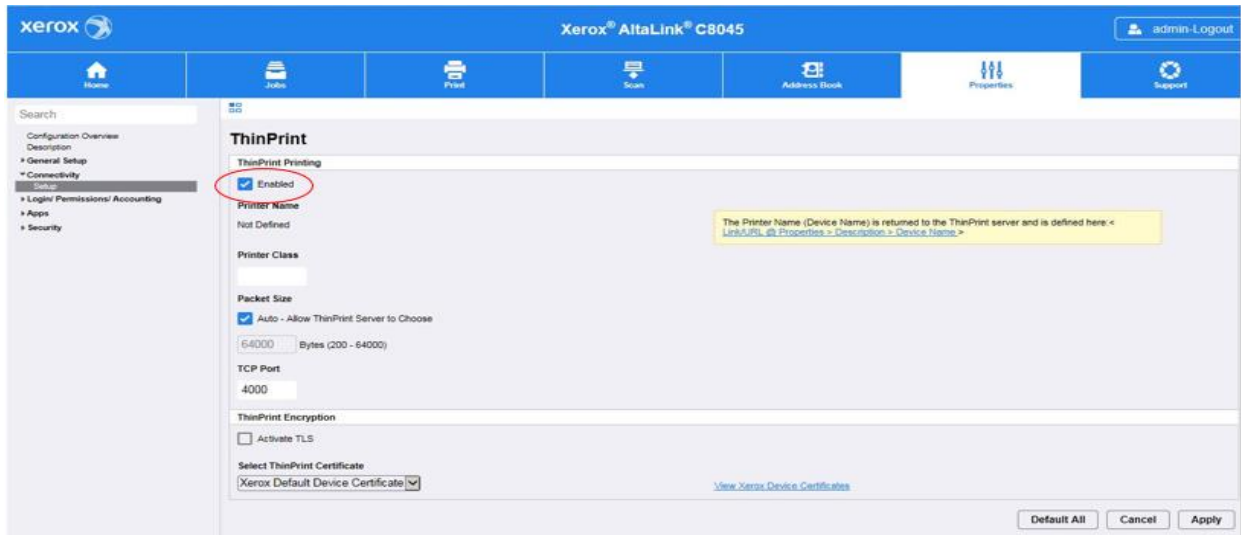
xerox

Xerox® AltaLink® C8045

admin-Logout

Home
Jobs
Print
Scan
Address Book
Properties
Support

Search

Configuration Overview
Description
▸ General Setup
▾ Connectivity
Setup
▸ Login/ Permissions/ Accounting
▸ Apps
▸ Security

ThinPrint

ThinPrint Printing

Enabled

Printer Name

Not Defined

The Printer Name (Device Name) is returned to the ThinPrint server and is defined here:< Link/URL @ Properties > Description > Device Name >

Printer Class

Packet Size

Auto - Allow ThinPrint Server to Choose

64000 Bytes (200 - 64000)

TCP Port

4000

ThinPrint Encryption

Activate TLS

Select ThinPrint Certificate

Xerox Default Device Certificate

View Xerox Device Certificates

Default All
Cancel
Apply